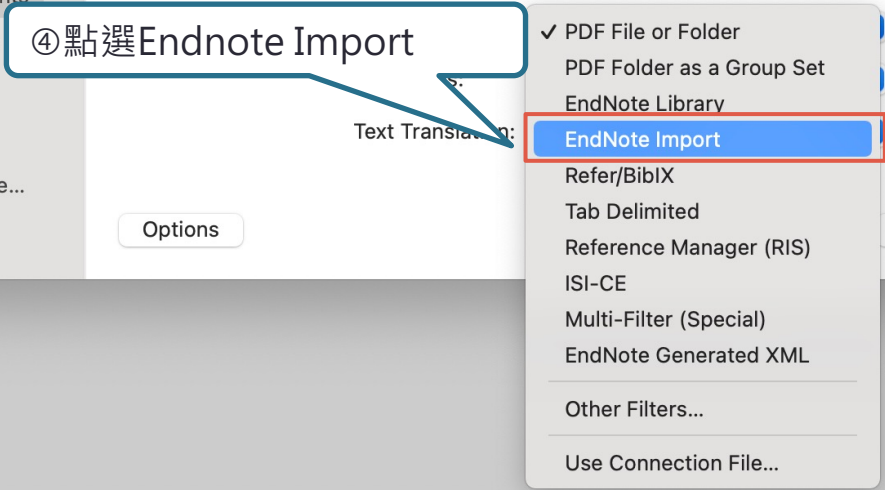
④點選Endnote Import

s:

Text Translation:

e...

Options

✓ PDF File or Folder
PDF Folder as a Group Set
EndNote Library
EndNote Import
Refer/BibIX
Tab Delimited
Reference Manager (RIS)
ISI-CE
Multi-Filter (Special)
EndNote Generated XML
Other Filters...
Use Connection File...